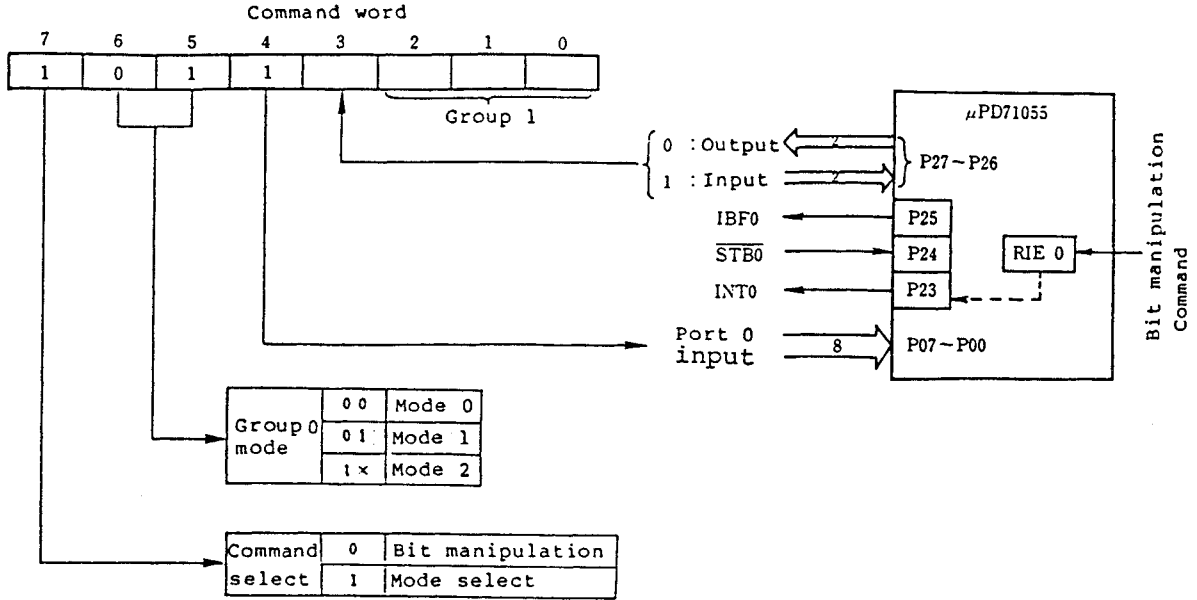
Command word

| 7 | 6 | 5 | 4 | 3 | 2 | 1 | 0 |
|---|---|---|---|---|---|---|---|
| 1 | 0 | 1 | 1 |  |  |  |  |

Group 1

$\mu$PD71055

0 : Output

1 : Input

2

2

P27 ~ P26

IBF0

P25

$\overline{STB0}$

P24

RIE 0

INT0

P23

Bit manipulation Command

Port 0 input

8

P07 ~ P00

| Group 0 mode | 0 0 | Mode 0 |
|---|---|---|
| | 0 1 | Mode 1 |
| | 1 × | Mode 2 |

| Command select | 0 | Bit manipulation |
|---|---|---|
| | 1 | Mode select |